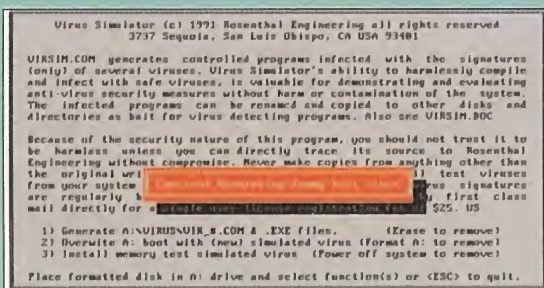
Virus Simulator (c) 1991 Rosenthal Engineering all rights reserved
3737 Sequoia, San Luis Obispo, CA USA 93401

VIRSIM.COM generates controlled programs infected with the signatures (only) of several viruses. Virus Simulator's ability to harmlessly compile and infect with safe viruses, is valuable for demonstrating and evaluating anti-virus security measures without harm or contamination of the system. The infected programs can be renamed and copied to other disks and directories as bait for virus detecting programs. Also see VIRSIM.DOC

Because of the security nature of this program, you should not trust it to be harmless unless you can directly trace its source to Rosenthal Engineering without compromise. Never make copies from anything other than the original wri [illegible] test viruses from your system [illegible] rus signatures are regularly b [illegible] first class mail directly fr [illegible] $25. US

1) Generate A:\VIRUS\VIR_#.COM & .EXE files. (Erase to remove)
2) Overwrite A: boot with (new) simulated virus (Format A: to remove)
3) Install memory test simulated virus (Power off system to remove)

Place formatted disk in A: drive and select function(s) or <ESC> to quit.